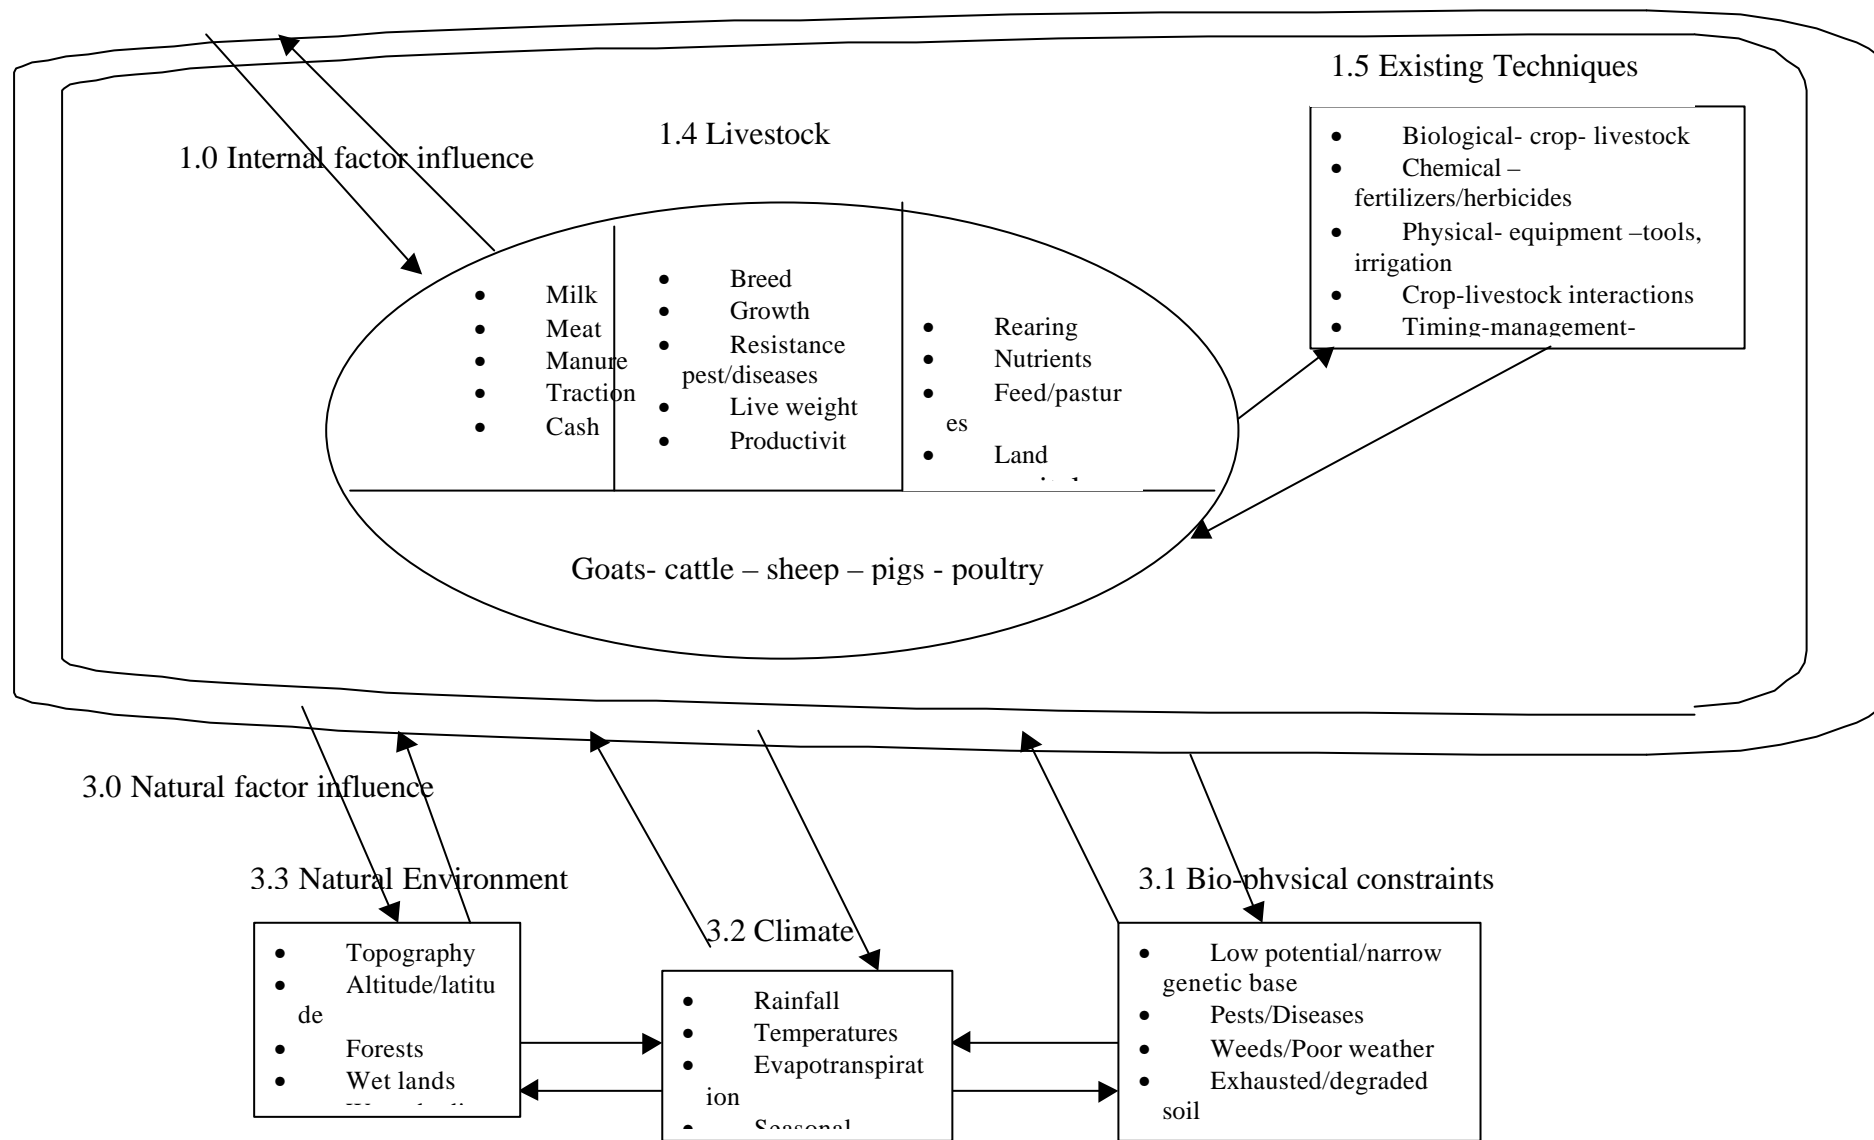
1.5 Existing Techniques

1.4 Livestock

1.0 Internal factor influence

- Biological- crop- livestock
- Chemical – fertilizers/herbicides
- Physical- equipment –tools, irrigation
- Crop-livestock interactions
- Timing-management-

- Milk
- Meat
- Manure
- Traction
- Cash

- Breed
- Growth
- Resistance pest/diseases
- Live weight
- Productivit

- Rearing
- Nutrients
- Feed/pastur es
- Land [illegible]

Goats- cattle – sheep – pigs - poultry

3.0 Natural factor influence

3.3 Natural Environment

- Topography
- Altitude/latitu de
- Forests
- Wet lands
- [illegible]

3.2 Climate

- Rainfall
- Temperatures
- Evapotranspirat ion
- Seasonal

3.1 Bio-physical constraints

- Low potential/narrow genetic base
- Pests/Diseases
- Weeds/Poor weather
- Exhausted/degraded soil